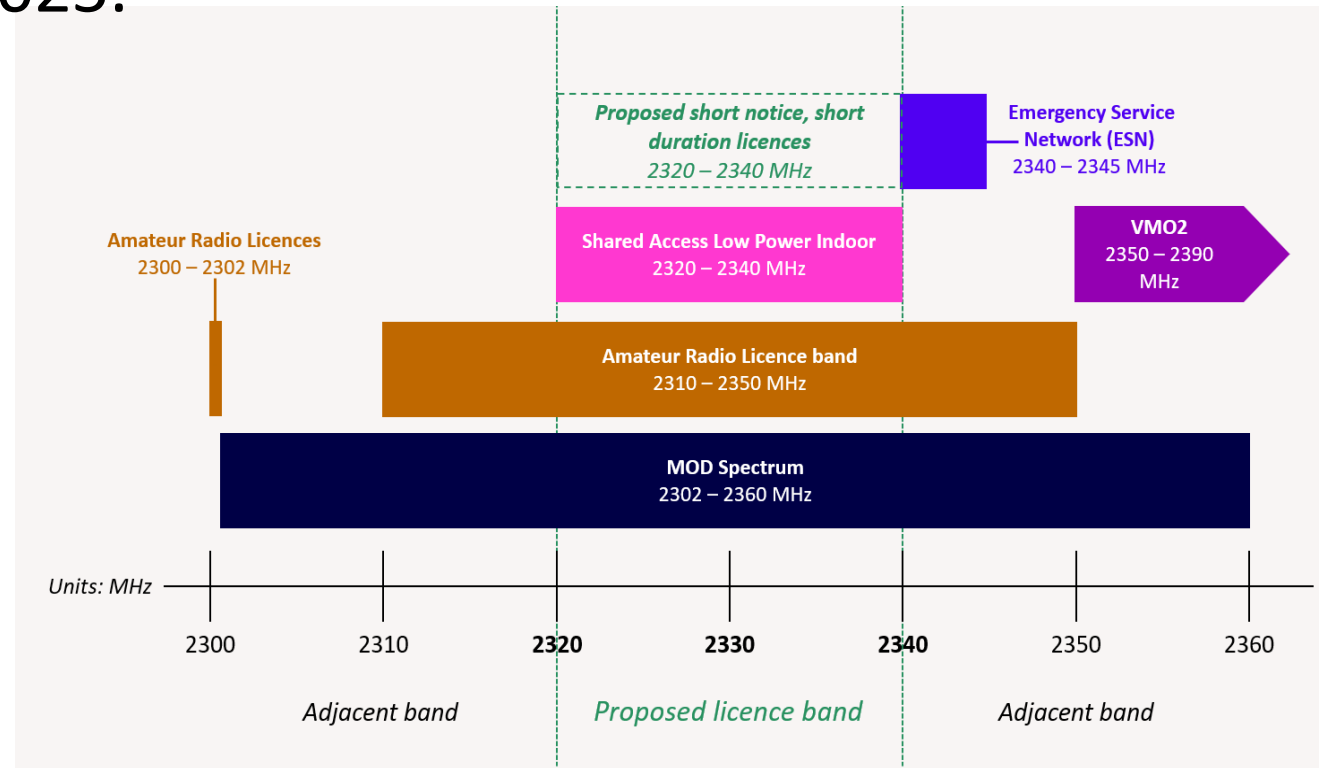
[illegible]

Proposed short notice, short duration licences
2320 – 2340 MHz

Emergency Service Network (ESN)
2340 – 2345 MHz

Amateur Radio Licences
2300 – 2302 MHz

Shared Access Low Power Indoor
2320 – 2340 MHz

VMO2
2350 – 2390 MHz

Amateur Radio Licence band
2310 – 2350 MHz

MOD Spectrum
2302 – 2360 MHz

Units: MHz

2300 2310 2320 2330 2340 2350 2360

Adjacent band

Proposed licence band

Adjacent band